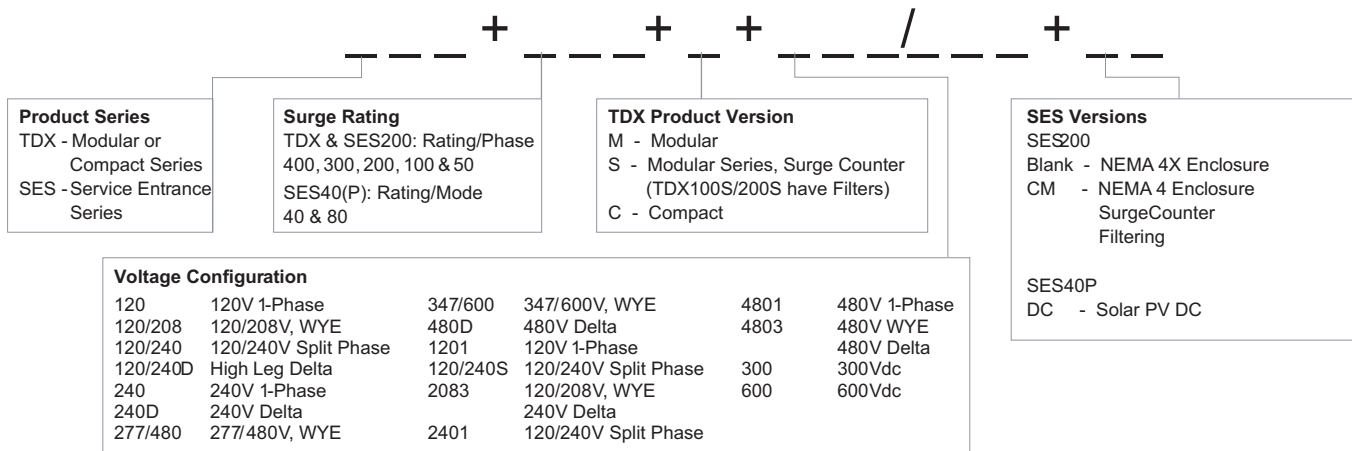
_ _ _ + _ _ _ + _ + _ _ _ / _ _ _ + _ _

**Product Series**
TDX - Modular or Compact Series
SES - Service Entrance Series

**Surge Rating**
TDX & SES200: Rating/Phase
400, 300, 200, 100 & 50
SES40(P): Rating/Mode
40 & 80

**TDX Product Version**
M - Modular
S - Modular Series, Surge Counter (TDX100S/200S have Filters)
C - Compact

**SES Versions**
SES200
Blank - NEMA 4X Enclosure
CM - NEMA 4 Enclosure SurgeCounter Filtering

SES40P
DC - Solar PV DC

**Voltage Configuration**

| | | | | | |
|---|---|---|---|---|---|
| 120 | 120V 1-Phase | 347/600 | 347/600V, WYE | 4801 | 480V 1-Phase |
| 120/208 | 120/208V, WYE | 480D | 480V Delta | 4803 | 480V WYE |
| 120/240 | 120/240V Split Phase | 1201 | 120V 1-Phase | | 480V Delta |
| 120/240D | High Leg Delta | 120/240S | 120/240V Split Phase | 300 | 300Vdc |
| 240 | 240V 1-Phase | 2083 | 120/208V, WYE | 600 | 600Vdc |
| 240D | 240V Delta | | 240V Delta | | |
| 277/480 | 277/480V, WYE | 2401 | 120/240V Split Phase | | |